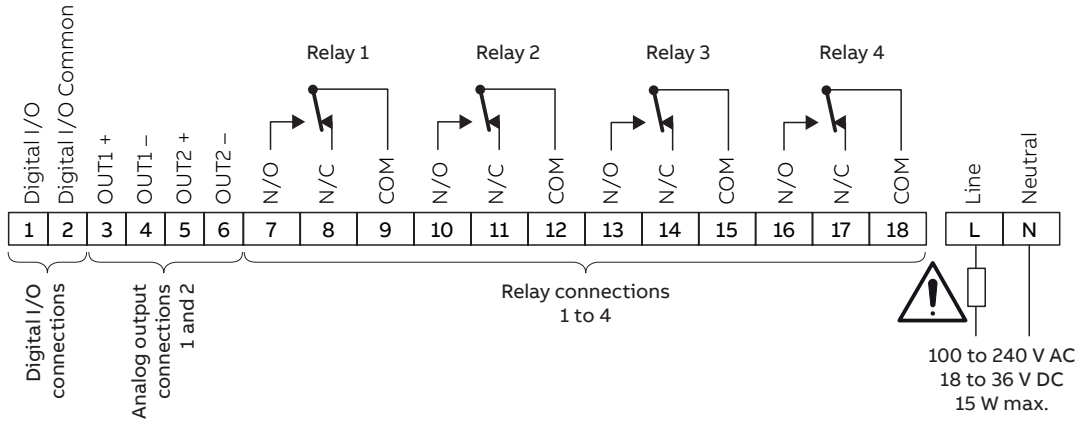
Digital I/O
Digital I/O Common
OUT1 +
OUT1 –
OUT2 +
OUT2 –

Relay 1
Relay 2
Relay 3
Relay 4

N/O N/C COM N/O N/C COM N/O N/C COM N/O N/C COM

Line
Neutral

| 1 | 2 | 3 | 4 | 5 | 6 | 7 | 8 | 9 | 10 | 11 | 12 | 13 | 14 | 15 | 16 | 17 | 18 |
|---|---|---|---|---|---|---|---|---|---|---|---|---|---|---|---|---|---|

| L | N |
|---|---|

Digital I/O connections

Analog output connections 1 and 2

Relay connections 1 to 4

100 to 240 V AC
18 to 36 V DC
15 W max.